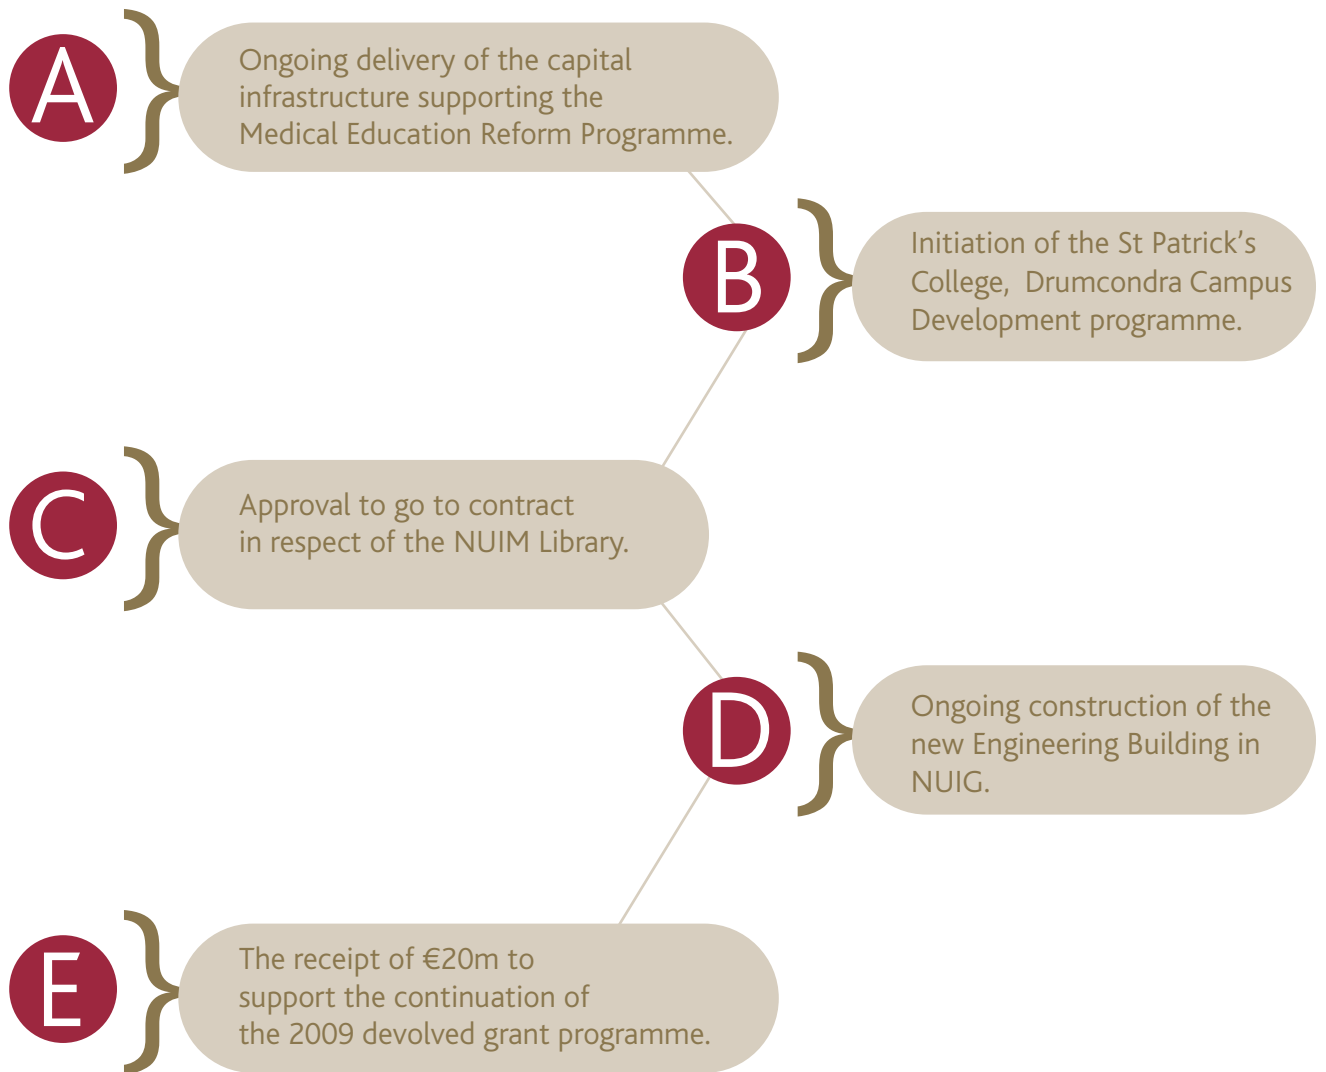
A

Ongoing delivery of the capital infrastructure supporting the Medical Education Reform Programme.

B

Initiation of the St Patrick’s College, Drumcondra Campus Development programme.

C

Approval to go to contract in respect of the NUIM Library.

D

Ongoing construction of the new Engineering Building in NUIG.

E

The receipt of €20m to support the continuation of the 2009 devolved grant programme.